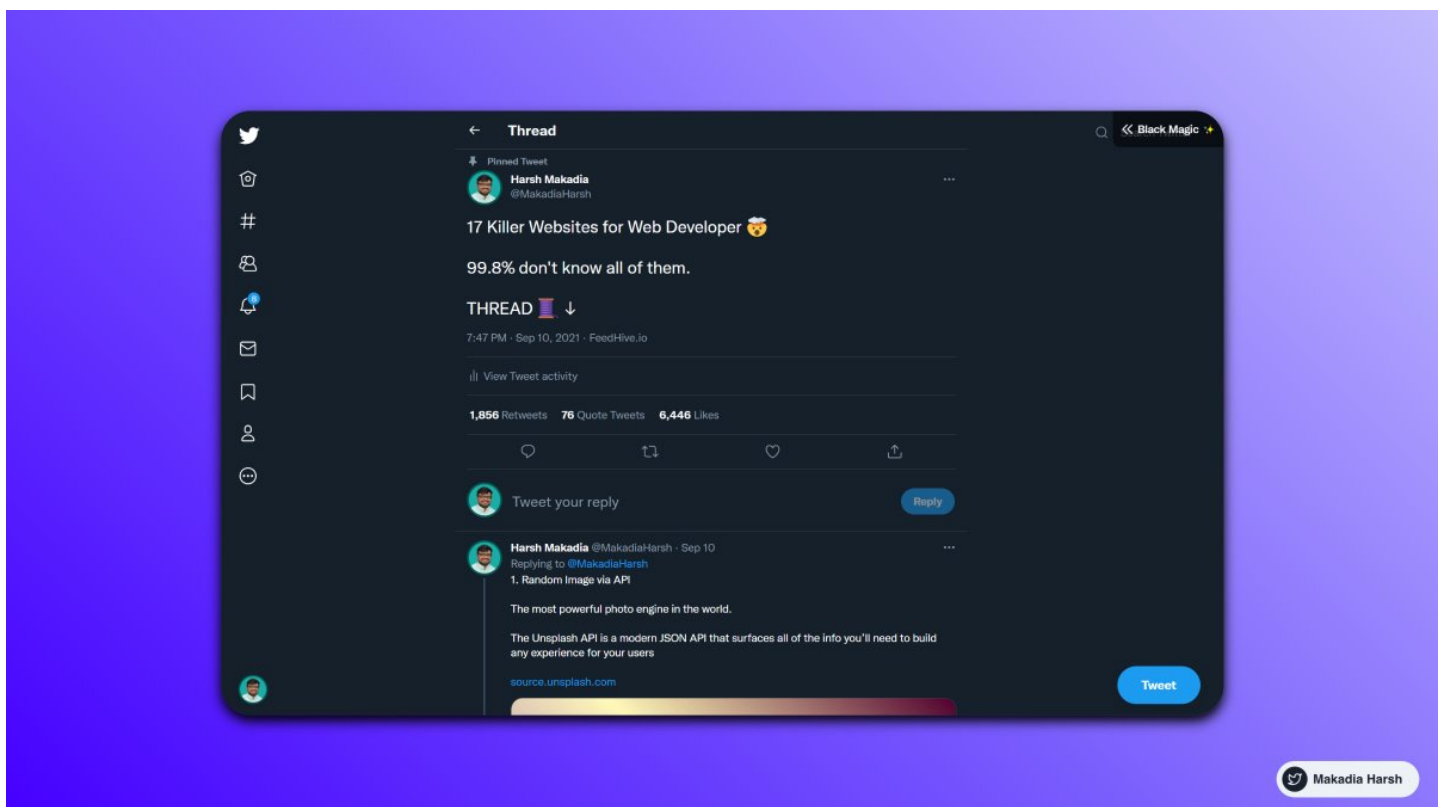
Thread

Black Magic

Pinned Tweet

Harsh Makadia
@MakadiaHarsh

17 Killer Websites for Web Developer 🤯

99.8% don't know all of them.

THREAD 🧵 ↓

7:47 PM · Sep 10, 2021 · FeedHive.io

View Tweet activity

1,856 Retweets 76 Quote Tweets 6,446 Likes

Tweet your reply

Reply

Harsh Makadia @MakadiaHarsh · Sep 10
Replying to @MakadiaHarsh
1. Random Image via API

The most powerful photo engine in the world.

The Unsplash API is a modern JSON API that surfaces all of the info you'll need to build any experience for your users

source.unsplash.com

Tweet

Makadia Harsh